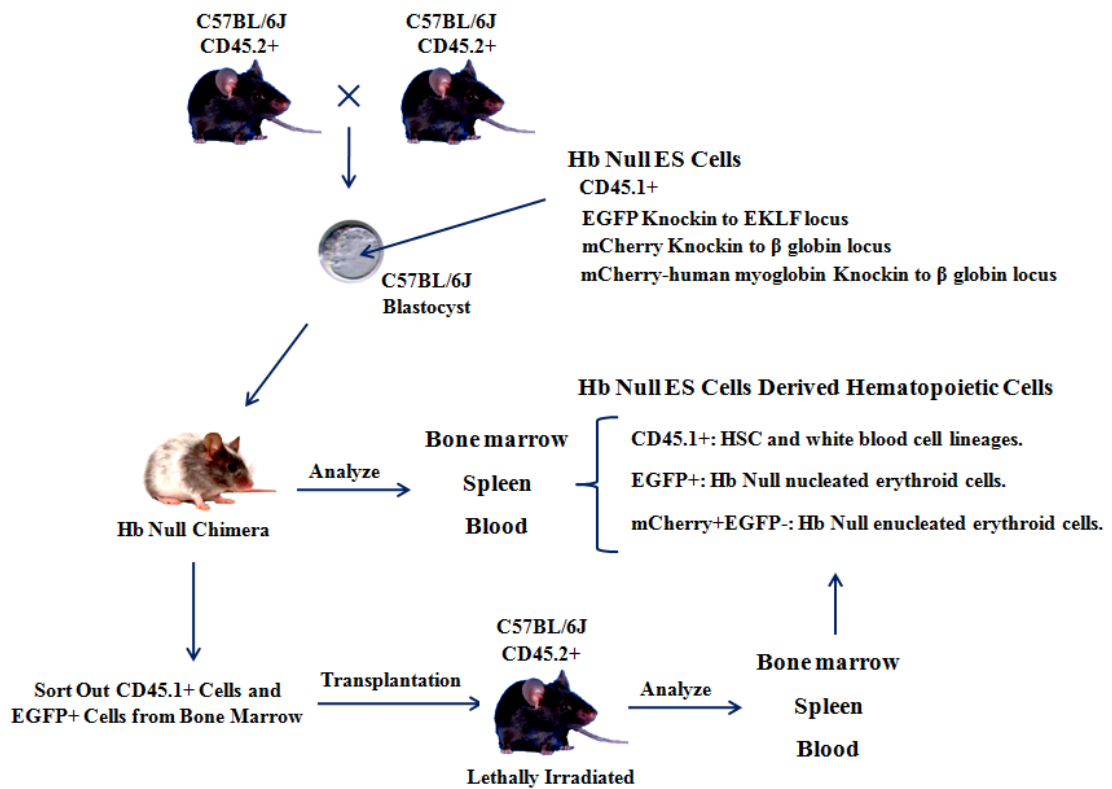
C57BL/6J
CD45.2+

C57BL/6J
CD45.2+

Hb Null ES Cells
CD45.1+
EGFP Knockin to EKLF locus
mCherry Knockin to β globin locus
mCherry-human myoglobin Knockin to β globin locus

C57BL/6J
Blastocyst

Hb Null ES Cells Derived Hematopoietic Cells

Hb Null Chimera

Analyze

Bone marrow
Spleen
Blood

CD45.1+: HSC and white blood cell lineages.
EGFP+: Hb Null nucleated erythroid cells.
mCherry+EGFP-: Hb Null enucleated erythroid cells.

Sort Out CD45.1+ Cells and EGFP+ Cells from Bone Marrow

Transplantation

C57BL/6J
CD45.2+

Lethally Irradiated

Analyze

Bone marrow
Spleen
Blood